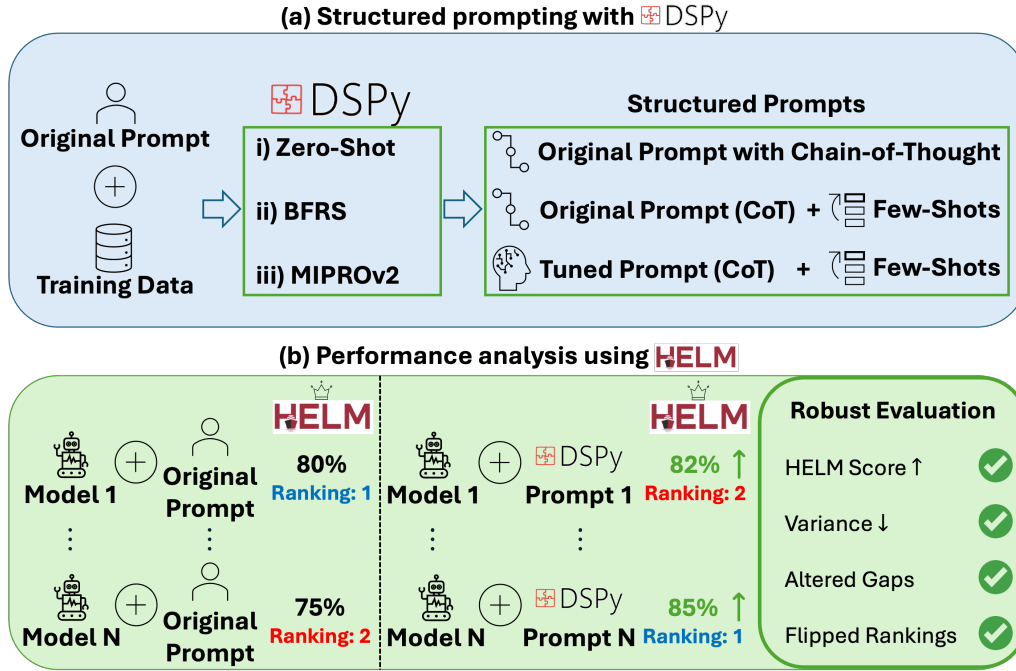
(a) Structured prompting with DSPy

Original Prompt

Training Data

DSPy

i) Zero-Shot

ii) BFRS

iii) MIPROv2

Structured Prompts

Original Prompt with Chain-of-Thought

Original Prompt (CoT) + Few-Shots

Tuned Prompt (CoT) + Few-Shots

(b) Performance analysis using HELM

HELM

Model 1 Original Prompt 80% Ranking: 1

Model N Original Prompt 75% Ranking: 2

HELM

Model 1 DSPy Prompt 1 82% ↑ Ranking: 2

Model N DSPy Prompt N 85% ↑ Ranking: 1

Robust Evaluation

HELM Score ↑

Variance ↓

Altered Gaps

Flipped Rankings